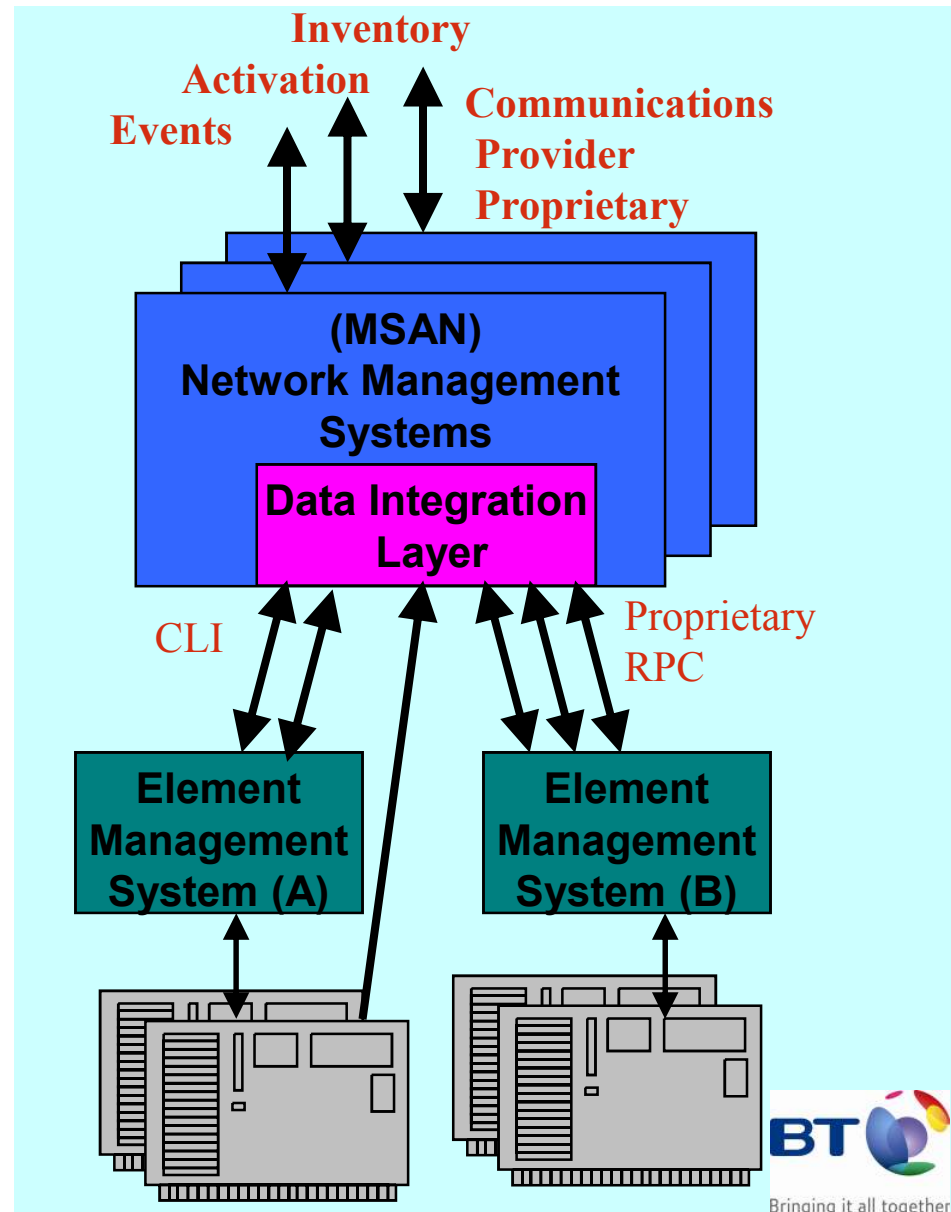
Inventory
Activation
Events
Communications Provider Proprietary

(MSAN)
Network Management Systems

Data Integration Layer

CLI

Proprietary RPC

Element Management System (A)

Element Management System (B)

BT

Bringing it all together